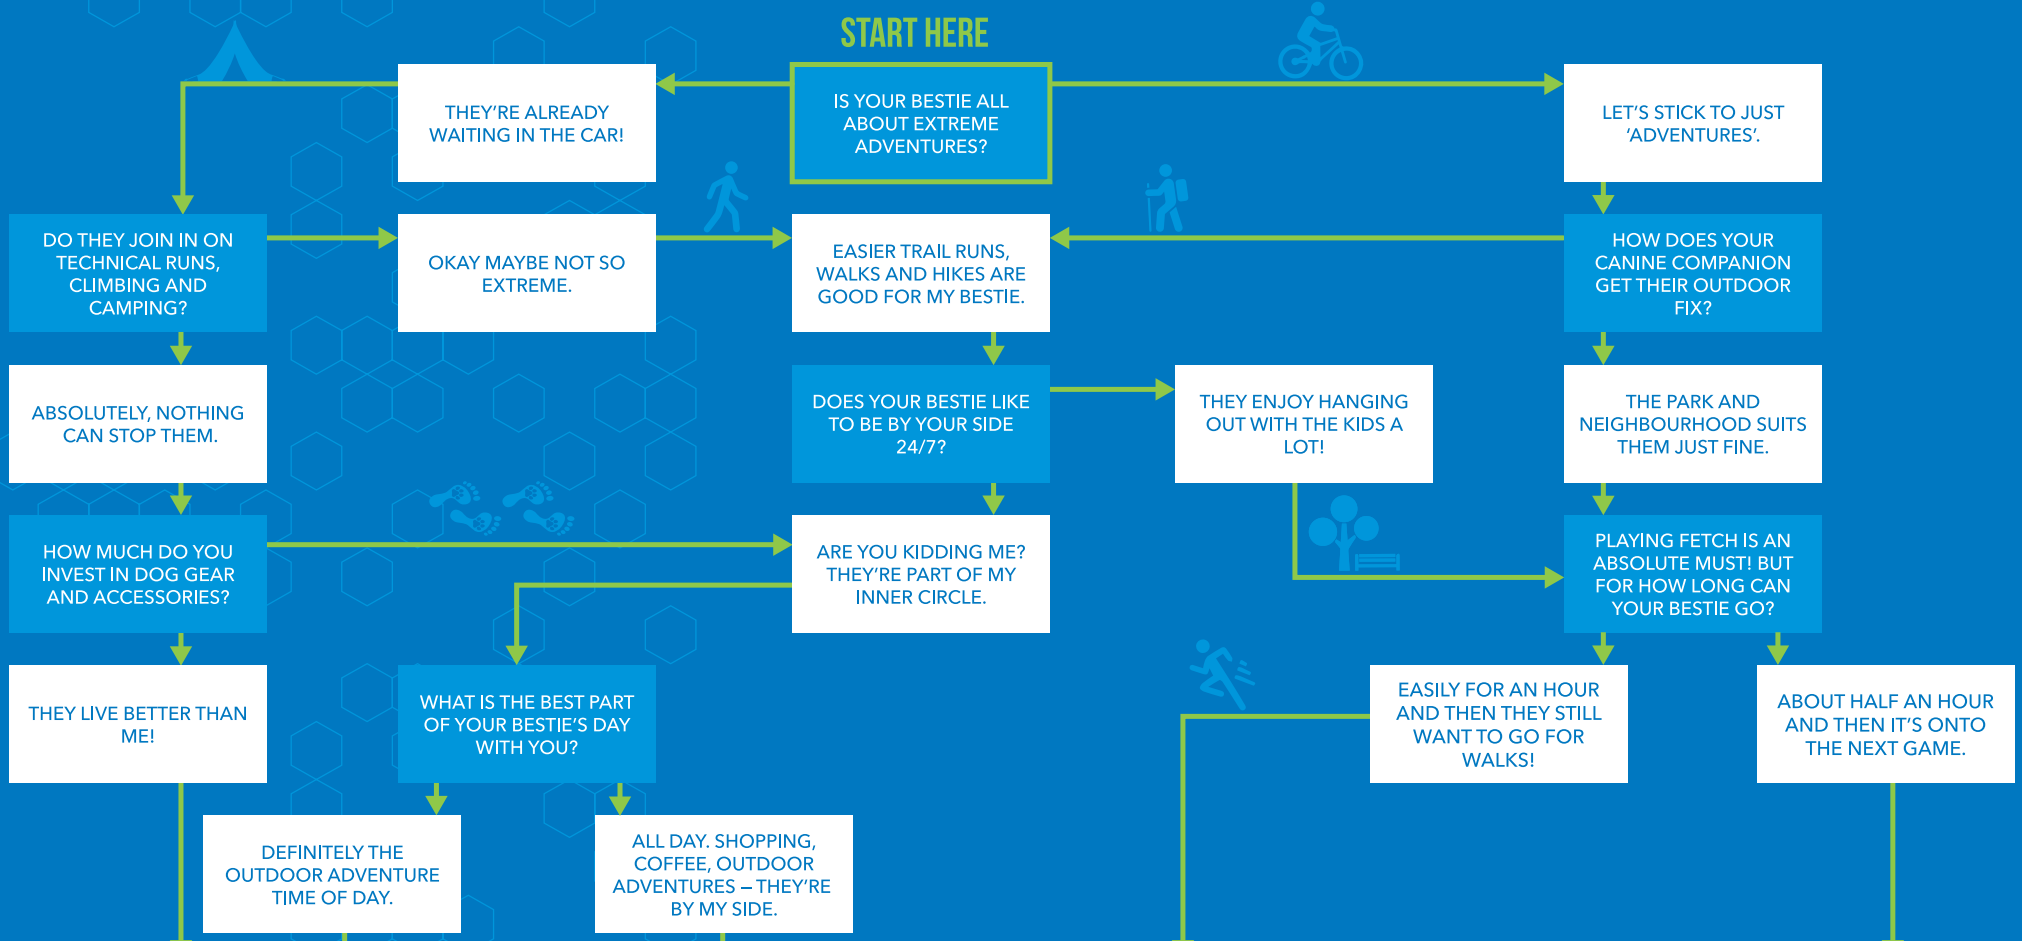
START HERE

IS YOUR BESTIE ALL ABOUT EXTREME ADVENTURES?

THEY'RE ALREADY WAITING IN THE CAR!

LET'S STICK TO JUST 'ADVENTURES'.

DO THEY JOIN IN ON TECHNICAL RUNS, CLIMBING AND CAMPING?

OKAY MAYBE NOT SO EXTREME.

EASIER TRAIL RUNS, WALKS AND HIKES ARE GOOD FOR MY BESTIE.

HOW DOES YOUR CANINE COMPANION GET THEIR OUTDOOR FIX?

ABSOLUTELY, NOTHING CAN STOP THEM.

DOES YOUR BESTIE LIKE TO BE BY YOUR SIDE 24/7?

THEY ENJOY HANGING OUT WITH THE KIDS A LOT!

THE PARK AND NEIGHBOURHOOD SUITS THEM JUST FINE.

HOW MUCH DO YOU INVEST IN DOG GEAR AND ACCESSORIES?

ARE YOU KIDDING ME? THEY'RE PART OF MY INNER CIRCLE.

PLAYING FETCH IS AN ABSOLUTE MUST! BUT FOR HOW LONG CAN YOUR BESTIE GO?

THEY LIVE BETTER THAN ME!

WHAT IS THE BEST PART OF YOUR BESTIE'S DAY WITH YOU?

EASILY FOR AN HOUR AND THEN THEY STILL WANT TO GO FOR WALKS!

ABOUT HALF AN HOUR AND THEN IT'S ONTO THE NEXT GAME.

DEFINITELY THE OUTDOOR ADVENTURE TIME OF DAY.

ALL DAY. SHOPPING, COFFEE, OUTDOOR ADVENTURES – THEY'RE BY MY SIDE.